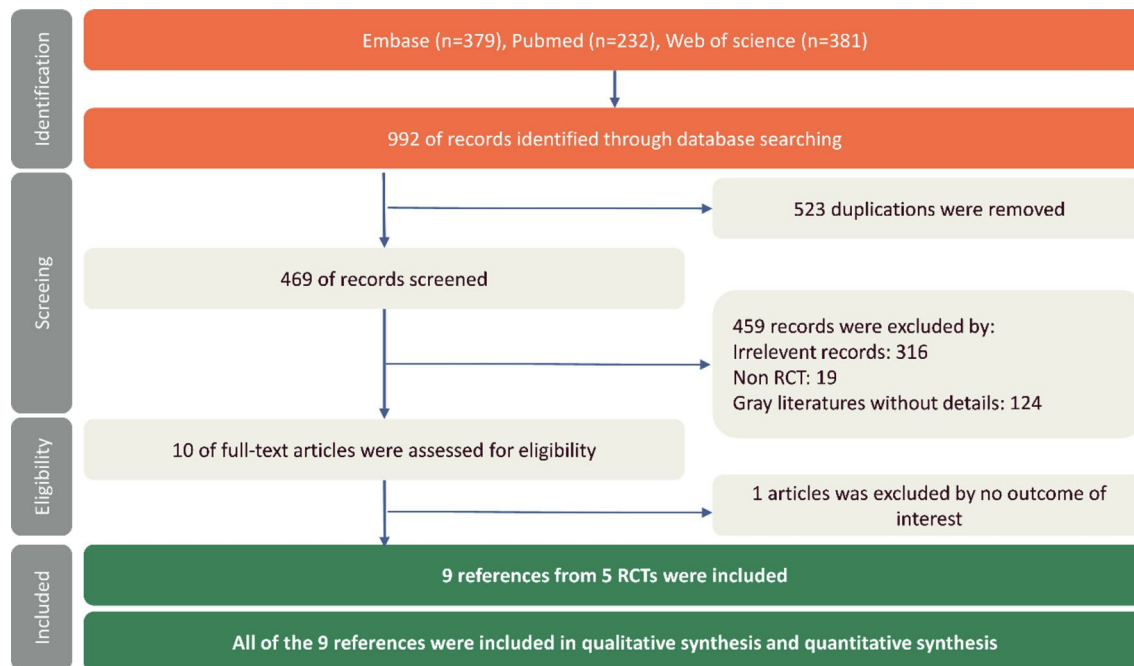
Identification

Embase (n=379), Pubmed (n=232), Web of science (n=381)

992 of records identified through database searching

Screeing

523 duplications were removed

469 of records screened

459 records were excluded by:
Irrelevent records: 316
Non RCT: 19
Gray literatures without details: 124

Eligibility

10 of full-text articles were assessed for eligibility

1 articles was excluded by no outcome of interest

Included

9 references from 5 RCTs were included

All of the 9 references were included in qualitative synthesis and quantitative synthesis